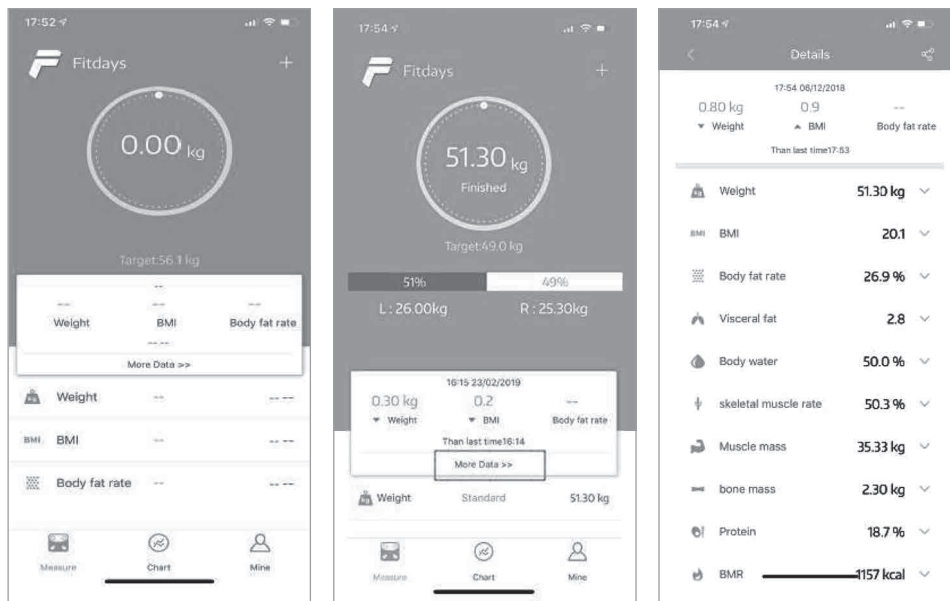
17:52

Fitdays

+

0.00 kg

Target:56.1 kg

--

-- Weight

-- BMI

-- Body fat rate

-- --

More Data >>

Weight -- -- --

BMI BMI -- -- --

Body fat rate -- -- --

Measure Chart Mine

17:54

Fitdays

+

51.30 kg

Finished

Target:49.0 kg

51% 49%

L : 26.00kg R : 25.30kg

16:15 23/02/2019

0.30 kg Weight

0.2 BMI

-- Body fat rate

Than last time16:14

More Data >>

Weight Standard 51.30 kg

Measure Chart Mine

17:54

Details

17:54 06/12/2018

0.80 kg Weight

0.9 BMI

-- Body fat rate

Than last time17:53

Weight 51.30 kg

BMI BMI 20.1

Body fat rate 26.9 %

Visceral fat 2.8

Body water 50.0 %

skeletal muscle rate 50.3 %

Muscle mass 35.33 kg

bone mass 2.30 kg

Protein 18.7 %

BMR 1157 kcal